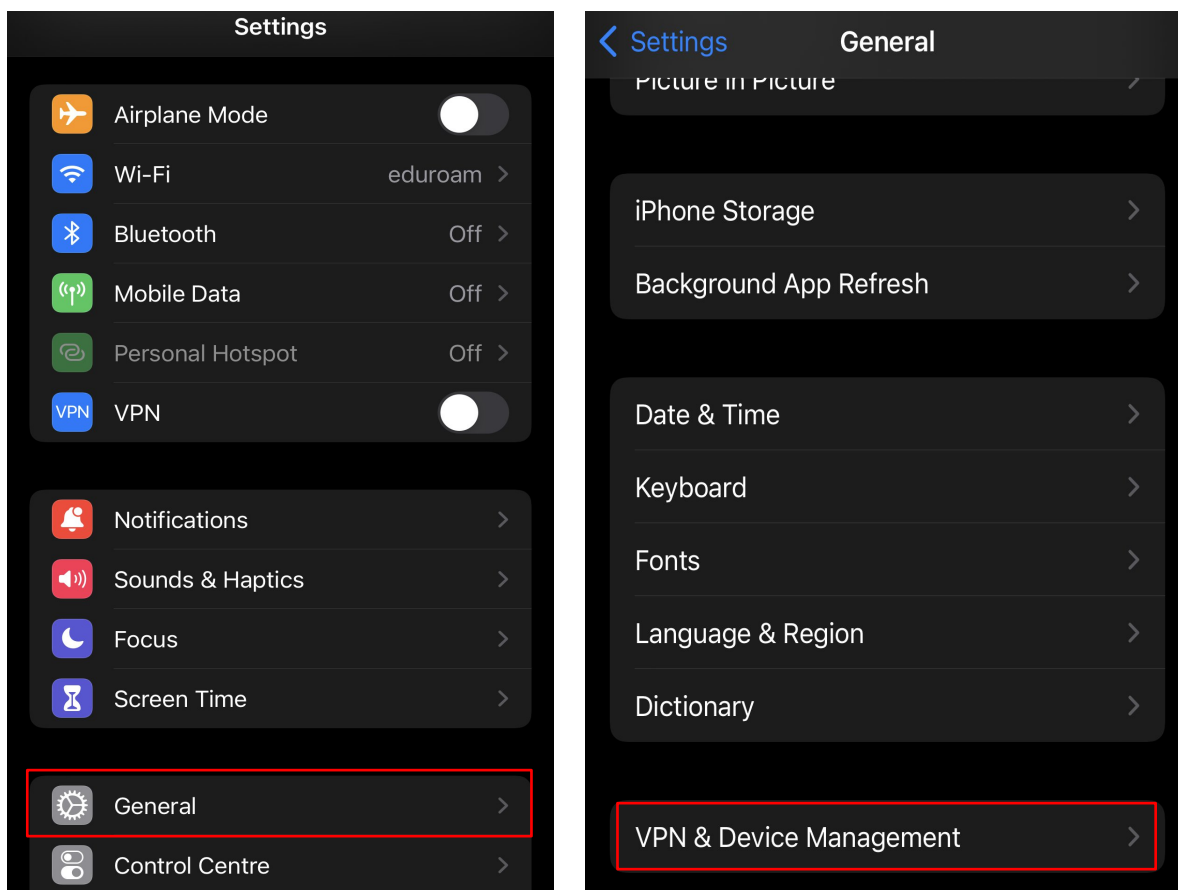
Settings

Airplane Mode

Wi-Fi eduroam

Bluetooth Off

Mobile Data Off

Personal Hotspot Off

VPN VPN

Notifications

Sounds & Haptics

Focus

Screen Time

General

Control Centre

Settings General

Picture in Picture

iPhone Storage

Background App Refresh

Date & Time

Keyboard

Fonts

Language & Region

Dictionary

VPN & Device Management